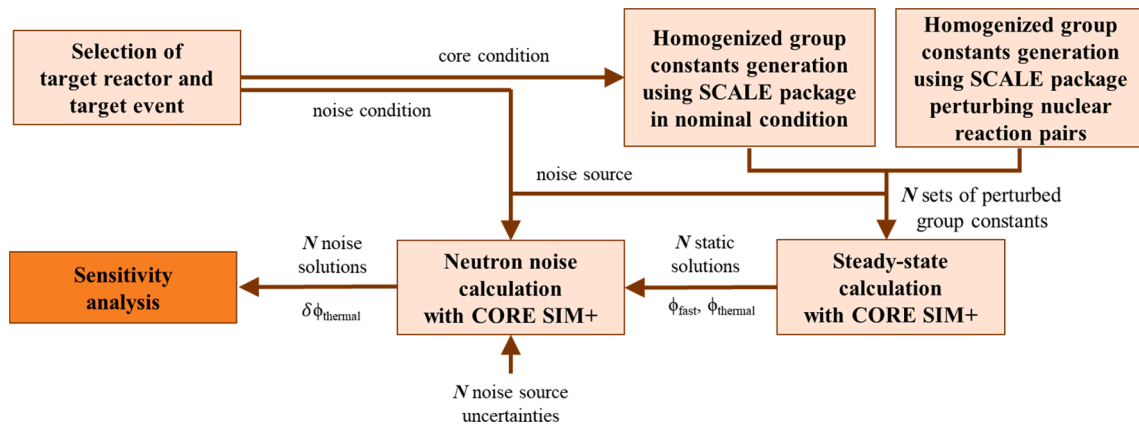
Selection of target reactor and target event

core condition

noise condition

Homogenized group constants generation using SCALE package in nominal condition

Homogenized group constants generation using SCALE package perturbing nuclear reaction pairs

noise source

$N$ sets of perturbed group constants

$N$ noise solutions

$\delta\phi_{\text{thermal}}$

Sensitivity analysis

Neutron noise calculation with CORE SIM+

$N$ static solutions

$\phi_{\text{fast}}, \phi_{\text{thermal}}$

Steady-state calculation with CORE SIM+

$N$ noise source uncertainties